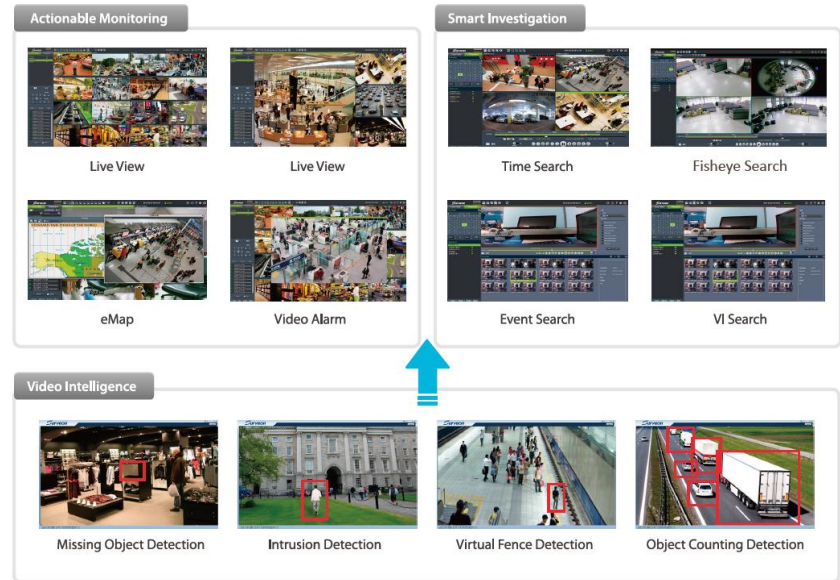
Actionable Monitoring

Live View

Live View

eMap

Video Alarm

Smart Investigation

Time Search

Fisheye Search

Event Search

VI Search

Video Intelligence

Missing Object Detection

Intrusion Detection

Virtual Fence Detection

Object Counting Detection